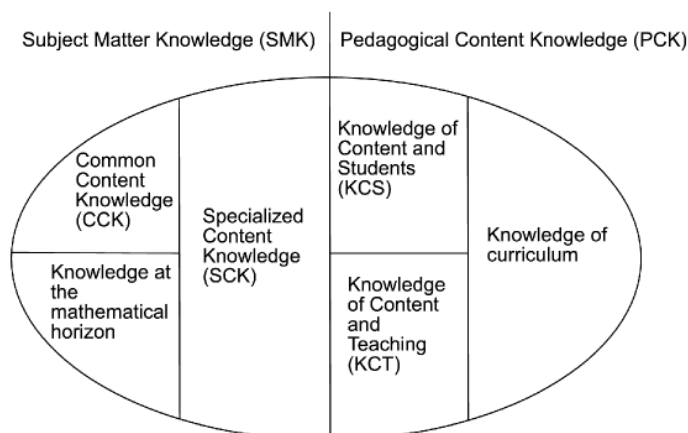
Subject Matter Knowledge (SMK)

Pedagogical Content Knowledge (PCK)

Common Content Knowledge (CCK)

Knowledge at the mathematical horizon

Specialized Content Knowledge (SCK)

Knowledge of Content and Students (KCS)

Knowledge of Content and Teaching (KCT)

Knowledge of curriculum